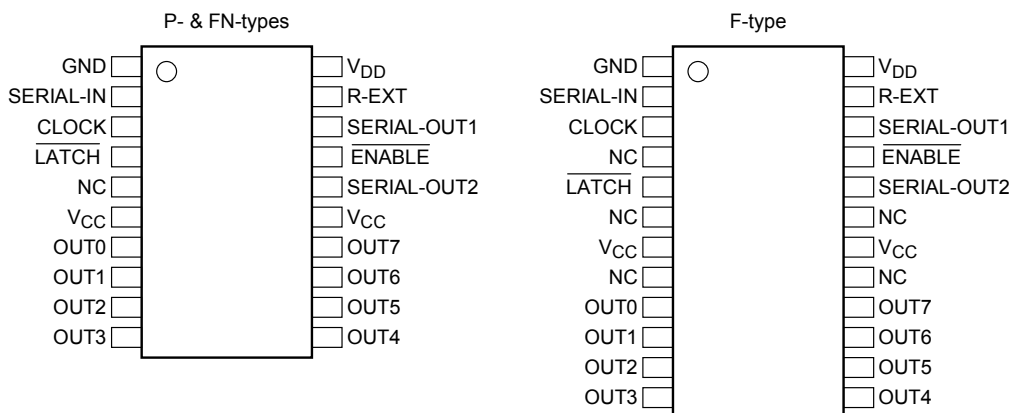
P- & FN-types

GND
SERIAL-IN
CLOCK
$\overline{\text{LATCH}}$
NC
$V_{CC}$
OUT0
OUT1
OUT2
OUT3

$V_{DD}$
R-EXT
SERIAL-OUT1
$\overline{\text{ENABLE}}$
SERIAL-OUT2
$V_{CC}$
OUT7
OUT6
OUT5
OUT4

F-type

GND
SERIAL-IN
CLOCK
NC
$\overline{\text{LATCH}}$
NC
$V_{CC}$
NC
OUT0
OUT1
OUT2
OUT3

$V_{DD}$
R-EXT
SERIAL-OUT1
$\overline{\text{ENABLE}}$
SERIAL-OUT2
NC
$V_{CC}$
NC
OUT7
OUT6
OUT5
OUT4